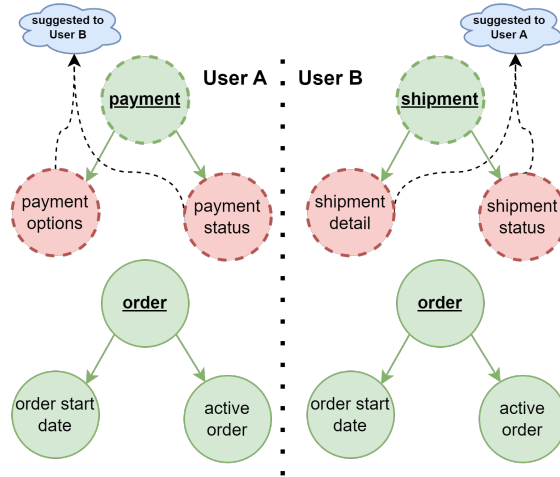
suggested to User B

User A

payment

payment options

payment status

order

order start date

active order

suggested to User A

User B

shipment

shipment detail

shipment status

order

order start date

active order